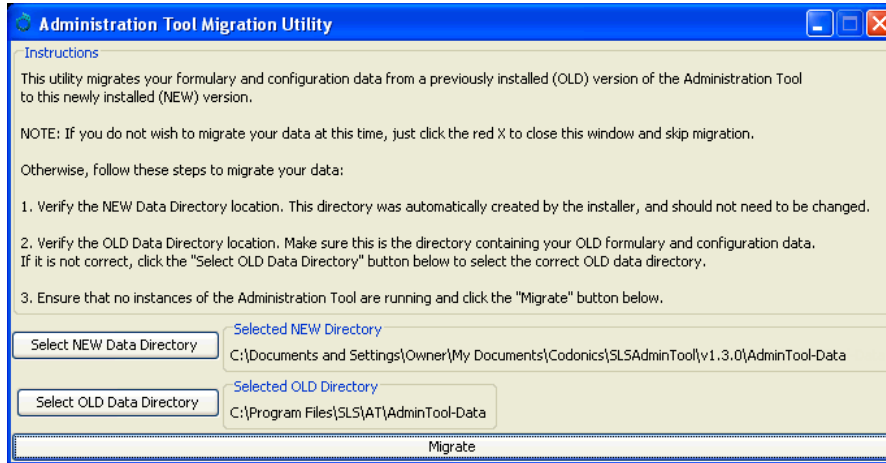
Administration Tool Migration Utility

Instructions

This utility migrates your formulary and configuration data from a previously installed (OLD) version of the Administration Tool to this newly installed (NEW) version.

NOTE: If you do not wish to migrate your data at this time, just click the red X to close this window and skip migration.

Otherwise, follow these steps to migrate your data:

1. Verify the NEW Data Directory location. This directory was automatically created by the installer, and should not need to be changed.

2. Verify the OLD Data Directory location. Make sure this is the directory containing your OLD formulary and configuration data. If it is not correct, click the "Select OLD Data Directory" button below to select the correct OLD data directory.

3. Ensure that no instances of the Administration Tool are running and click the "Migrate" button below.

Select NEW Data Directory

Selected NEW Directory

C:\Documents and Settings\Owner\My Documents\Codonics\SLSAdminTool\v1.3.0\AdminTool-Data

Select OLD Data Directory

Selected OLD Directory

C:\Program Files\SLS\AT\AdminTool-Data

Migrate